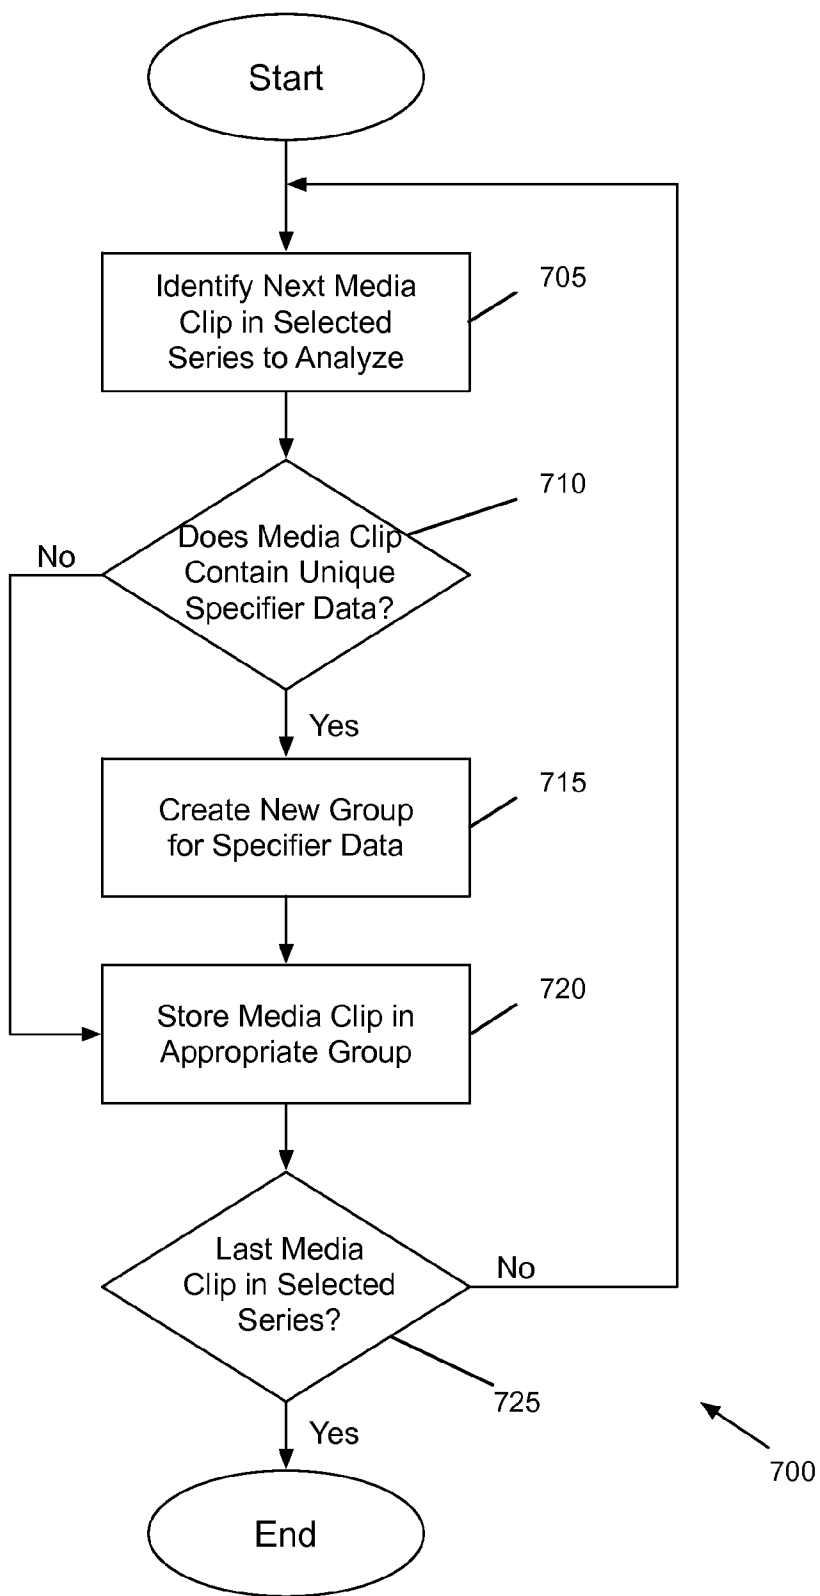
Start

Identify Next Media Clip in Selected Series to Analyze

705

710

No

Does Media Clip Contain Unique Specifier Data?

Yes

Create New Group for Specifier Data

715

Store Media Clip in Appropriate Group

720

Last Media Clip in Selected Series?

No

725

Yes

700

End